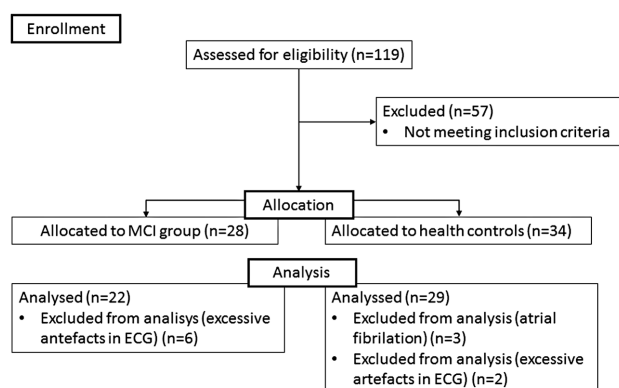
Enrollment

Assessed for eligibility (n=119)

Excluded (n=57)
• Not meeting inclusion criteria

Allocation

Allocated to MCI group (n=28)

Allocated to health controls (n=34)

Analysis

Analysed (n=22)
• Excluded from analisys (excessive antefacts in ECG) (n=6)

Analyssed (n=29)
• Excluded from analysis (atrial fibrilation) (n=3)
• Excluded from analysis (excessive artefacts in ECG) (n=2)